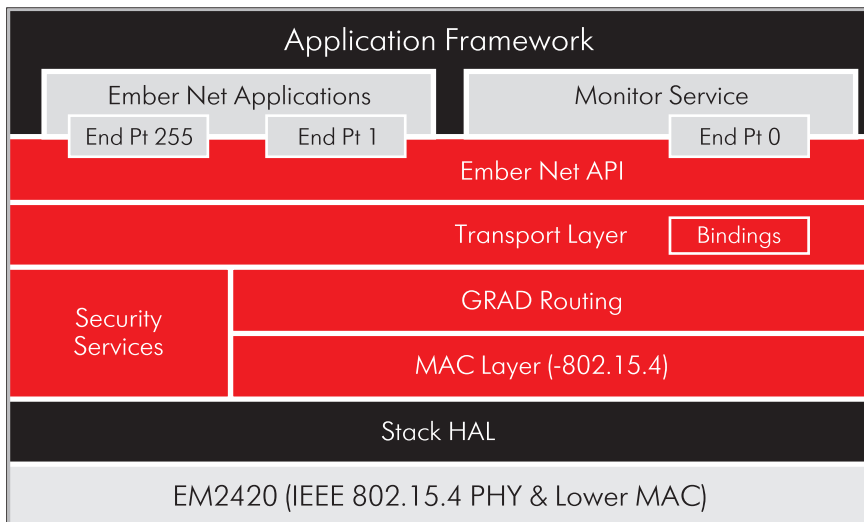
Application Framework

Ember Net Applications

Monitor Service

End Pt 255

End Pt 1

End Pt 0

Ember Net API

Transport Layer

Bindings

Security Services

GRAD Routing

MAC Layer (-802.15.4)

Stack HAL

EM2420 (IEEE 802.15.4 PHY & Lower MAC)